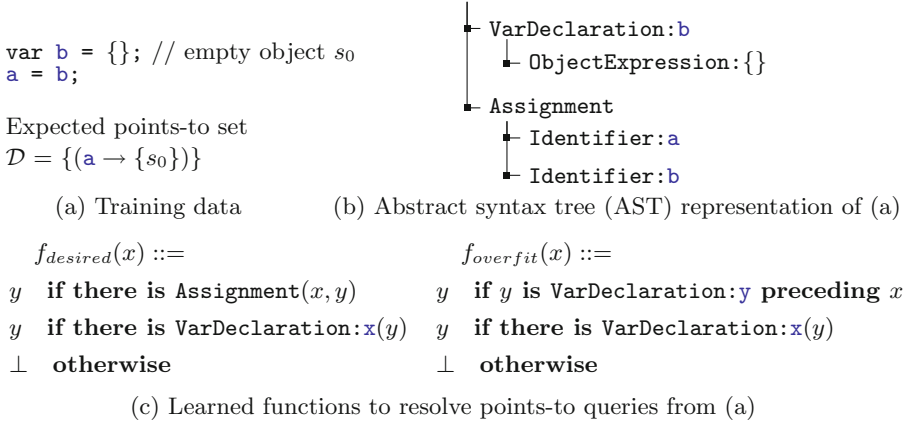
var b = {}; // empty object $s_0$
a = b;

Expected points-to set
$\mathcal{D} = \{(\mathtt{a} \to \{s_0\})\}$

(a) Training data

VarDeclaration:b
ObjectExpression:{}
Assignment
Identifier:a
Identifier:b

(b) Abstract syntax tree (AST) representation of (a)

$f_{desired}(x)$ ::=
$y$ **if there is** Assignment$(x, y)$
$y$ **if there is** VarDeclaration:x$(y)$
$\bot$ **otherwise**

$f_{overfit}(x)$ ::=
$y$ **if** $y$ **is** VarDeclaration:y **preceding** $x$
$y$ **if there is** VarDeclaration:x$(y)$
$\bot$ **otherwise**

(c) Learned functions to resolve points-to queries from (a)